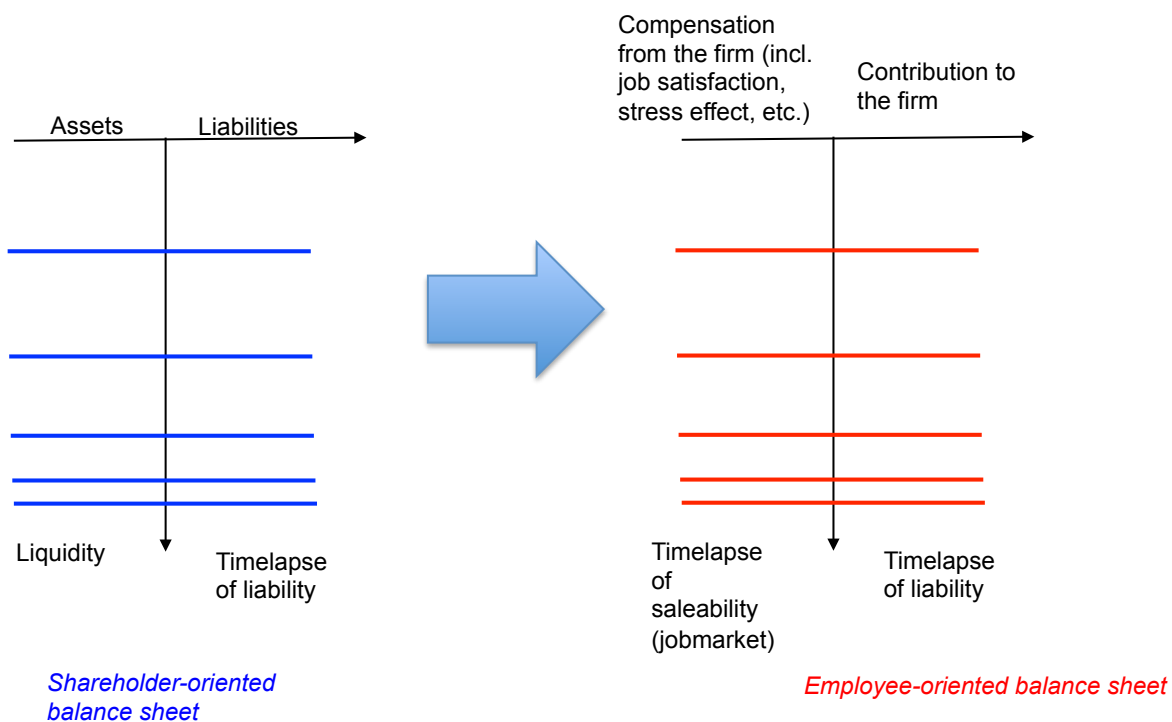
Assets

Liabilities

Liquidity

Timelapse of liability

Shareholder-oriented balance sheet

Compensation from the firm (incl. job satisfaction, stress effect, etc.)

Contribution to the firm

Timelapse of saleability (jobmarket)

Timelapse of liability

Employee-oriented balance sheet